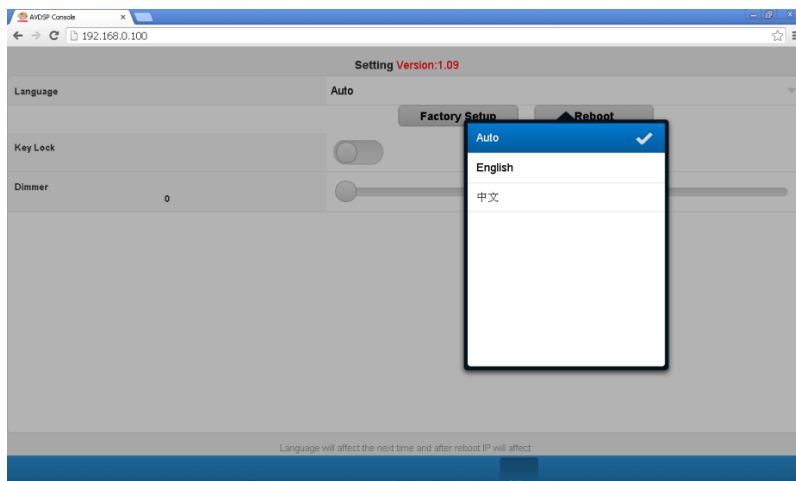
AVDSP Console ×

← → C 192.168.0.100

Setting Version:1.09

Language

Auto

Factory Setup

Reboot

Key Lock

Dimmer

0

Auto

English

中文

Language will affect the next time and after reboot IP will affect.